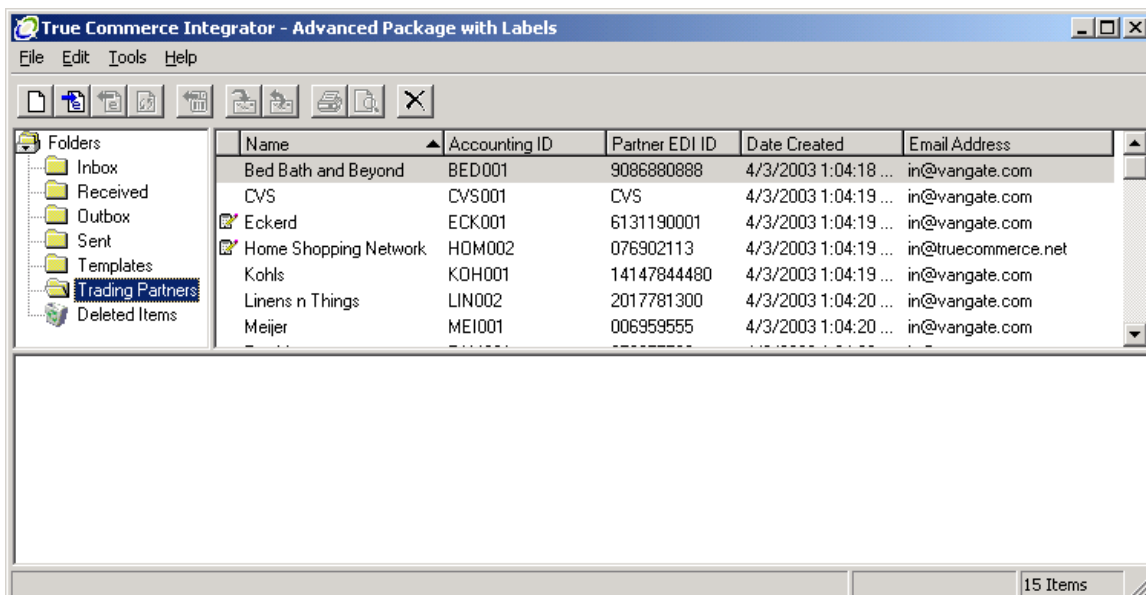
True Commerce Integrator - Advanced Package with Labels

File Edit Tools Help

Folders
Inbox
Received
Outbox
Sent
Templates
Trading Partners
Deleted Items

| Name | Accounting ID | Partner EDI ID | Date Created | Email Address |
|---|---|---|---|---|
| Bed Bath and Beyond | BED001 | 9086880888 | 4/3/2003 1:04:18 ... | in@vangate.com |
| CVS | CVS001 | CVS | 4/3/2003 1:04:19 ... | in@vangate.com |
| Eckerd | ECK001 | 6131190001 | 4/3/2003 1:04:19 ... | in@vangate.com |
| Home Shopping Network | HOM002 | 076902113 | 4/3/2003 1:04:19 ... | in@truecommerce.net |
| Kohls | KOH001 | 14147844480 | 4/3/2003 1:04:19 ... | in@vangate.com |
| Linens n Things | LIN002 | 2017781300 | 4/3/2003 1:04:20 ... | in@vangate.com |
| Meijer | MEI001 | 006959555 | 4/3/2003 1:04:20 ... | in@vangate.com |

15 Items